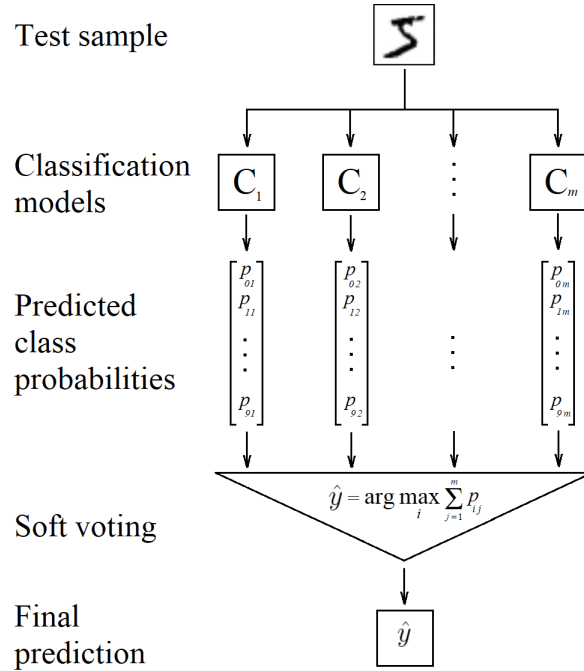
Test sample

5

Classification models

$C_1$

$C_2$

$\vdots$

$C_m$

Predicted class probabilities

$\begin{bmatrix} p_{01} \\ p_{11} \\ \vdots \\ p_{91} \end{bmatrix}$

$\begin{bmatrix} p_{02} \\ p_{12} \\ \vdots \\ p_{92} \end{bmatrix}$

$\vdots$

$\begin{bmatrix} p_{0m} \\ p_{1m} \\ \vdots \\ p_{9m} \end{bmatrix}$

Soft voting

$\hat{y} = \arg\max_{i} \sum_{j=1}^{m} p_{ij}$

Final prediction

$\hat{y}$